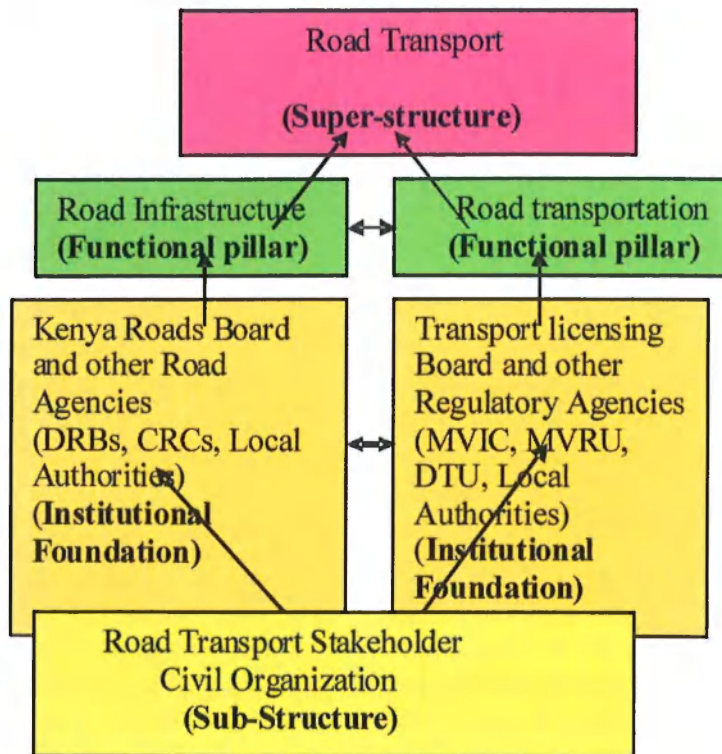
Road Transport

(Super-structure)

Road Infrastructure
(Functional pillar)

Road transportation
(Functional pillar)

Kenya Roads Board and other Road Agencies (DRBs, CRCs, Local Authorities) (Institutional Foundation)

Transport licensing Board and other Regulatory Agencies (MVIC, MVRU, DTU, Local Authorities) (Institutional Foundation)

Road Transport Stakeholder Civil Organization
(Sub-Structure)